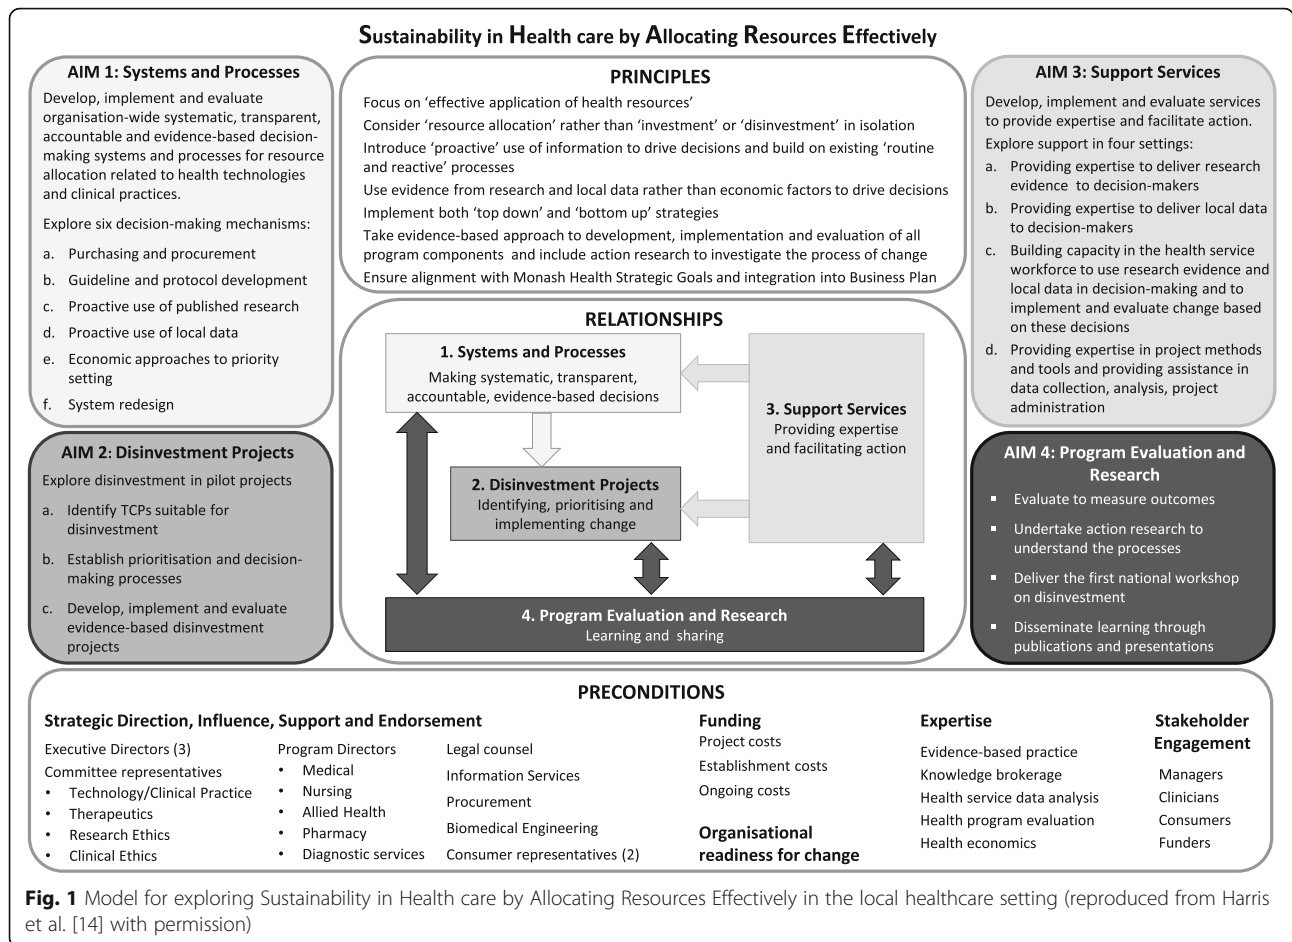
Sustainability in Health care by Allocating Resources Effectively

AIM 1: Systems and Processes

Develop, implement and evaluate organisation-wide systematic, transparent, accountable and evidence-based decision-making systems and processes for resource allocation related to health technologies and clinical practices.

Explore six decision-making mechanisms:

a. Purchasing and procurement
b. Guideline and protocol development
c. Proactive use of published research
d. Proactive use of local data
e. Economic approaches to priority setting
f. System redesign

AIM 2: Disinvestment Projects

Explore disinvestment in pilot projects

a. Identify TCPs suitable for disinvestment
b. Establish prioritisation and decision-making processes
c. Develop, implement and evaluate evidence-based disinvestment projects

PRINCIPLES

Focus on 'effective application of health resources'
Consider 'resource allocation' rather than 'investment' or 'disinvestment' in isolation
Introduce 'proactive' use of information to drive decisions and build on existing 'routine and reactive' processes
Use evidence from research and local data rather than economic factors to drive decisions
Implement both 'top down' and 'bottom up' strategies
Take evidence-based approach to development, implementation and evaluation of all program components and include action research to investigate the process of change
Ensure alignment with Monash Health Strategic Goals and integration into Business Plan

RELATIONSHIPS

1. Systems and Processes
Making systematic, transparent, accountable, evidence-based decisions

2. Disinvestment Projects
Identifying, prioritising and implementing change

3. Support Services
Providing expertise and facilitating action

4. Program Evaluation and Research
Learning and sharing

AIM 3: Support Services

Develop, implement and evaluate services to provide expertise and facilitate action.

Explore support in four settings:

a. Providing expertise to deliver research evidence to decision-makers
b. Providing expertise to deliver local data to decision-makers
c. Building capacity in the health service workforce to use research evidence and local data in decision-making and to implement and evaluate change based on these decisions
d. Providing expertise in project methods and tools and providing assistance in data collection, analysis, project administration

AIM 4: Program Evaluation and Research

▪ Evaluate to measure outcomes
▪ Undertake action research to understand the processes
▪ Deliver the first national workshop on disinvestment
▪ Disseminate learning through publications and presentations

PRECONDITIONS

Strategic Direction, Influence, Support and Endorsement

Executive Directors (3)
Committee representatives
• Technology/Clinical Practice
• Therapeutics
• Research Ethics
• Clinical Ethics

Program Directors
• Medical
• Nursing
• Allied Health
• Pharmacy
• Diagnostic services

Legal counsel
Information Services
Procurement
Biomedical Engineering
Consumer representatives (2)

Funding
Project costs
Establishment costs
Ongoing costs

Organisational readiness for change

Expertise
Evidence-based practice
Knowledge brokerage
Health service data analysis
Health program evaluation
Health economics

Stakeholder Engagement
Managers
Clinicians
Consumers
Funders

Fig. 1 Model for exploring Sustainability in Health care by Allocating Resources Effectively in the local healthcare setting (reproduced from Harris et al. [14] with permission)